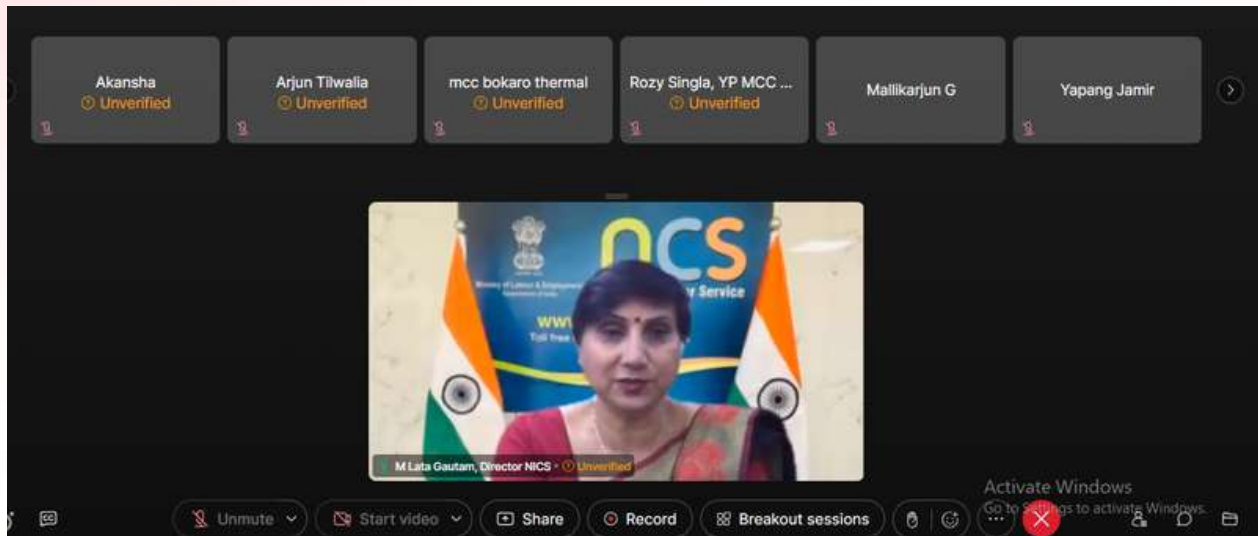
Akansha
Unverified

Arjun Tilwalia
Unverified

mcc bokaro thermal
Unverified

Rozy Singla, YP MCC ...
Unverified

Mallikarjun G

Yapang Jamir

NCS
Ministry of Labour & Employment
Service
www
Toll free

M Lata Gautam, Director NICS · Unverified

Unmute
Start video
Share
Record
Breakout sessions
...

Activate Windows
Go to Settings to activate Windows.